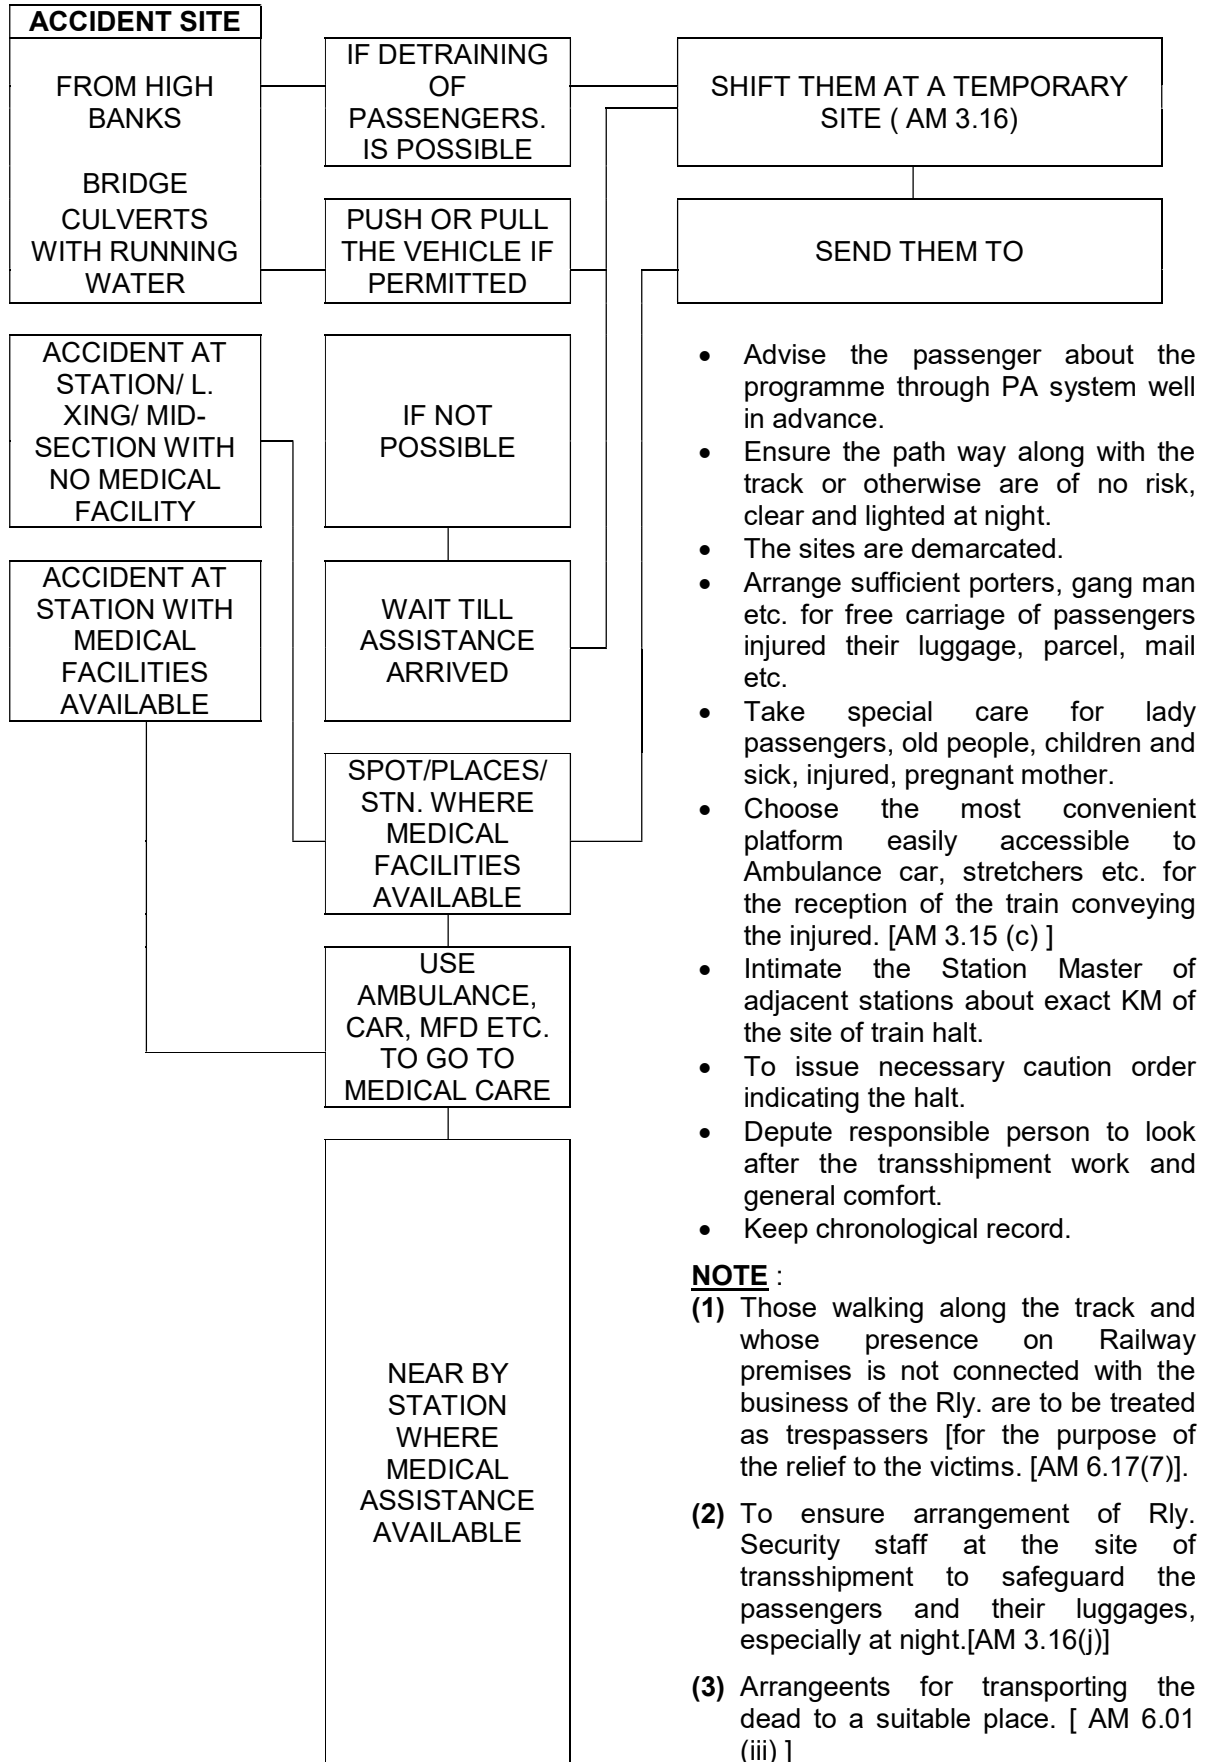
ACCIDENT SITE

FROM HIGH BANKS

BRIDGE CULVERTS WITH RUNNING WATER

IF DETRAINING OF PASSENGERS. IS POSSIBLE

PUSH OR PULL THE VEHICLE IF PERMITTED

SHIFT THEM AT A TEMPORARY SITE ( AM 3.16)

SEND THEM TO

ACCIDENT AT STATION/ L. XING/ MID-SECTION WITH NO MEDICAL FACILITY

IF NOT POSSIBLE

ACCIDENT AT STATION WITH MEDICAL FACILITIES AVAILABLE

WAIT TILL ASSISTANCE ARRIVED

SPOT/PLACES/ STN. WHERE MEDICAL FACILITIES AVAILABLE

USE AMBULANCE, CAR, MFD ETC. TO GO TO MEDICAL CARE

NEAR BY STATION WHERE MEDICAL ASSISTANCE AVAILABLE

- Advise the passenger about the programme through PA system well in advance.
- Ensure the path way along with the track or otherwise are of no risk, clear and lighted at night.
- The sites are demarcated.
- Arrange sufficient porters, gang man etc. for free carriage of passengers injured their luggage, parcel, mail etc.
- Take special care for lady passengers, old people, children and sick, injured, pregnant mother.
- Choose the most convenient platform easily accessible to Ambulance car, stretchers etc. for the reception of the train conveying the injured. [AM 3.15 (c) ]
- Intimate the Station Master of adjacent stations about exact KM of the site of train halt.
- To issue necessary caution order indicating the halt.
- Depute responsible person to look after the transshipment work and general comfort.
- Keep chronological record.

NOTE :
(1) Those walking along the track and whose presence on Railway premises is not connected with the business of the Rly. are to be treated as trespassers [for the purpose of the relief to the victims. [AM 6.17(7)].

(2) To ensure arrangement of Rly. Security staff at the site of transshipment to safeguard the passengers and their luggages, especially at night.[AM 3.16(j)]

(3) Arrangeents for transporting the dead to a suitable place. [ AM 6.01 (iii) ]